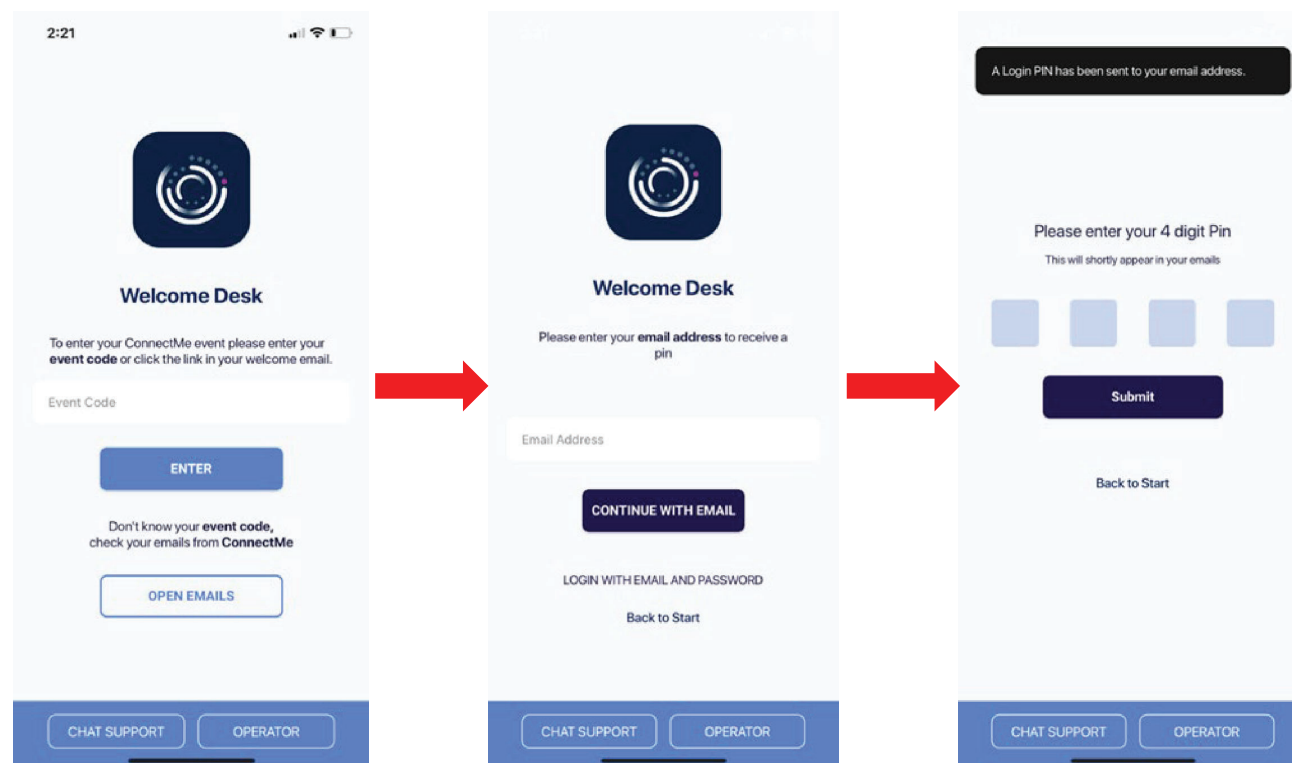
2:21

Welcome Desk

To enter your ConnectMe event please enter your **event code** or click the link in your welcome email.

Event Code

ENTER

Don't know your **event code,** check your emails from **ConnectMe**

OPEN EMAILS

CHAT SUPPORT

OPERATOR

Welcome Desk

Please enter your **email address** to receive a pin

Email Address

CONTINUE WITH EMAIL

LOGIN WITH EMAIL AND PASSWORD

Back to Start

CHAT SUPPORT

OPERATOR

A Login PIN has been sent to your email address.

Please enter your 4 digit Pin

This will shortly appear in your emails

Submit

Back to Start

CHAT SUPPORT

OPERATOR